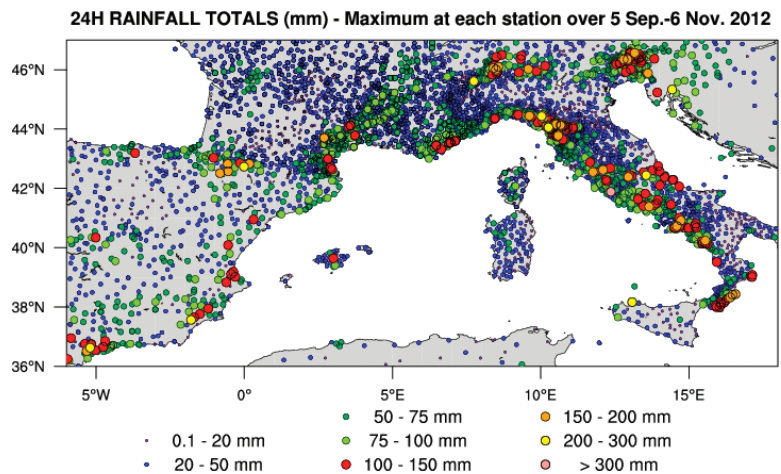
24H RAINFALL TOTALS (mm) - Maximum at each station over 5 Sep.-6 Nov. 2012

46°N
44°N
42°N
40°N
38°N
36°N

5°W
0°
5°E
10°E
15°E

0.1 - 20 mm
20 - 50 mm
50 - 75 mm
75 - 100 mm
100 - 150 mm
150 - 200 mm
200 - 300 mm
> 300 mm